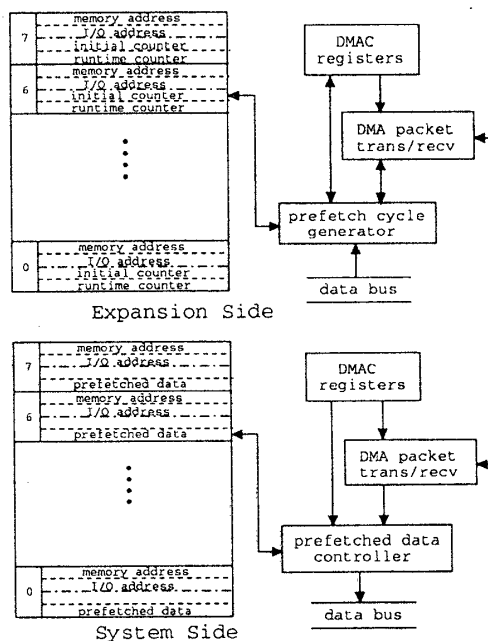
7
memory address
I/O address
initial counter
runtime counter
6
memory address
I/O address
initial counter
runtime counter
0
memory address
I/O address
initial counter
runtime counter

DMAC registers
DMA packet trans/recv
prefetch cycle generator
data bus

Expansion Side

7
memory address
I/O address
prefetched data
6
memory address
I/O address
prefetched data
0
memory address
I/O address
prefetched data

DMAC registers
DMA packet trans/recv
prefetched data controller
data bus

System Side